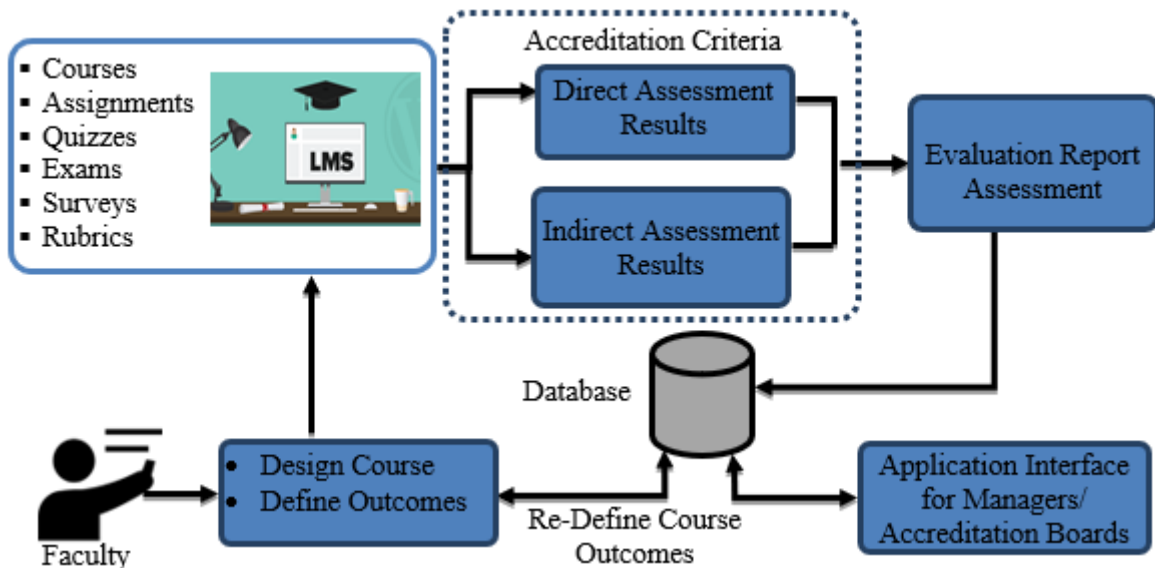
- Courses
- Assignments
- Quizzes
- Exams
- Surveys
- Rubrics

LMS

Accreditation Criteria

Direct Assessment Results

Indirect Assessment Results

Evaluation Report Assessment

Database

Faculty

- Design Course
- Define Outcomes

Re-Define Course Outcomes

Application Interface for Managers/ Accreditation Boards